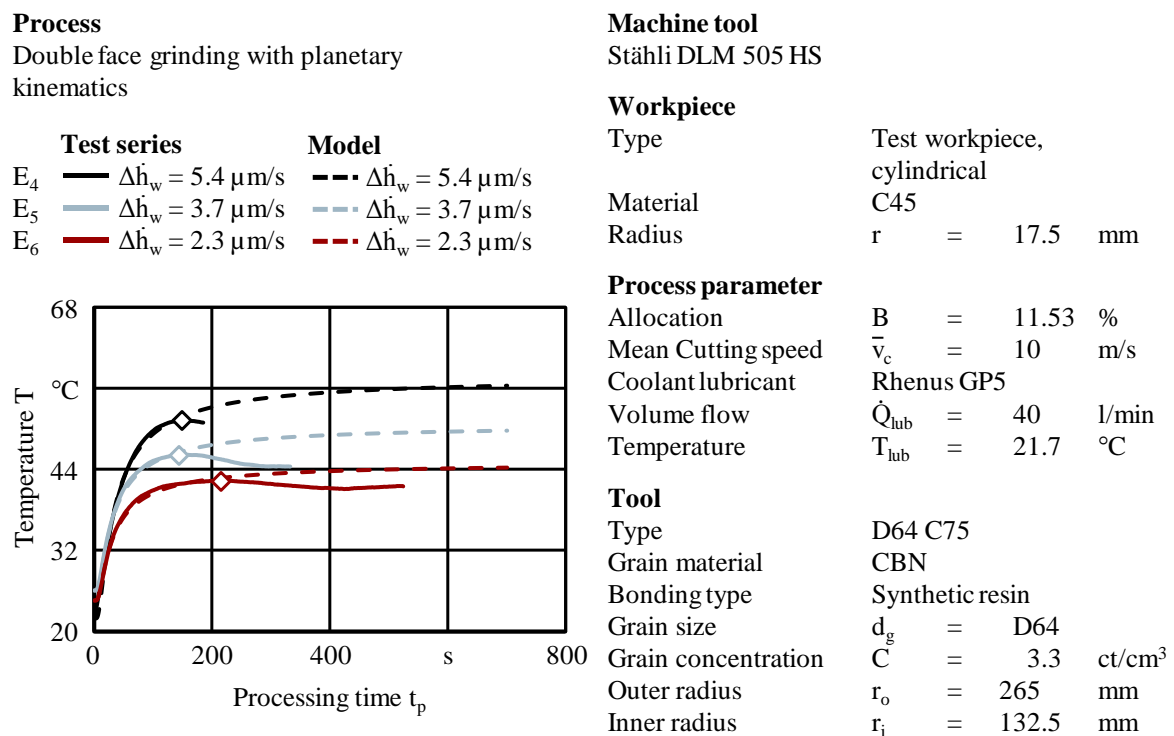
**Process**
Double face grinding with planetary kinematics

| | **Test series** | **Model** |
|---|---|---|
| $E_4$ | $\Delta\dot{h}_w = 5.4\ \mu m/s$ | $\Delta\dot{h}_w = 5.4\ \mu m/s$ |
| $E_5$ | $\Delta\dot{h}_w = 3.7\ \mu m/s$ | $\Delta\dot{h}_w = 3.7\ \mu m/s$ |
| $E_6$ | $\Delta\dot{h}_w = 2.3\ \mu m/s$ | $\Delta\dot{h}_w = 2.3\ \mu m/s$ |

68
°C
44
32
20
Temperature T
0 200 400 s 800
Processing time $t_p$

**Machine tool**
Stähli DLM 505 HS

**Workpiece**

| | | | | |
|---|---|---|---|---|
| Type | Test workpiece, cylindrical | | | |
| Material | C45 | | | |
| Radius | r | = | 17.5 | mm |

**Process parameter**

| | | | | |
|---|---|---|---|---|
| Allocation | B | = | 11.53 | % |
| Mean Cutting speed | $\bar{v}_c$ | = | 10 | m/s |
| Coolant lubricant | Rhenus GP5 | | | |
| Volume flow | $\dot{Q}_{lub}$ | = | 40 | l/min |
| Temperature | $T_{lub}$ | = | 21.7 | °C |

**Tool**

| | | | | |
|---|---|---|---|---|
| Type | D64 C75 | | | |
| Grain material | CBN | | | |
| Bonding type | Synthetic resin | | | |
| Grain size | $d_g$ | = | D64 | |
| Grain concentration | C | = | 3.3 | $ct/cm^3$ |
| Outer radius | $r_o$ | = | 265 | mm |
| Inner radius | $r_i$ | = | 132.5 | mm |